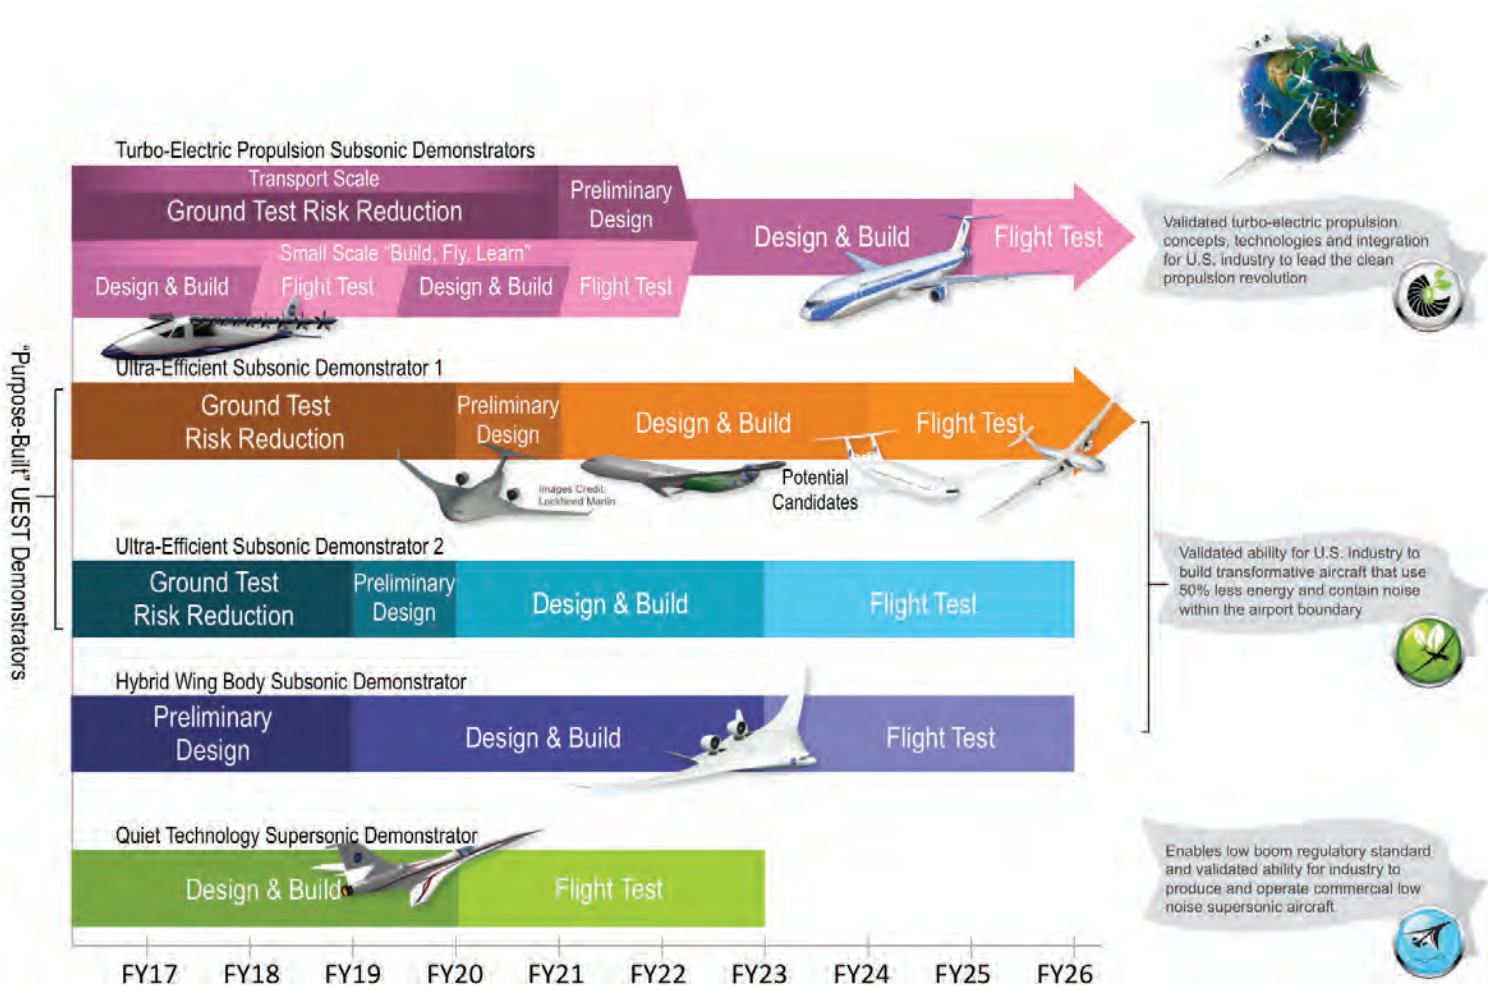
Turbo-Electric Propulsion Subsonic Demonstrators

Transport Scale

Ground Test Risk Reduction

Preliminary Design

Design & Build

Flight Test

Small Scale "Build, Fly, Learn"

Design & Build

Flight Test

Design & Build

Flight Test

Validated turbo-electric propulsion concepts, technologies and integration for U.S. industry to lead the clean propulsion revolution

"Purpose-Built" UEST Demonstrators

Ultra-Efficient Subsonic Demonstrator 1

Ground Test Risk Reduction

Preliminary Design

Design & Build

Flight Test

Images Credit: Lockheed Martin

Potential Candidates

Ultra-Efficient Subsonic Demonstrator 2

Ground Test Risk Reduction

Preliminary Design

Design & Build

Flight Test

Validated ability for U.S. Industry to build transformative aircraft that use 50% less energy and contain noise within the airport boundary

Hybrid Wing Body Subsonic Demonstrator

Preliminary Design

Design & Build

Flight Test

Quiet Technology Supersonic Demonstrator

Design & Build

Flight Test

Enables low boom regulatory standard and validated ability for industry to produce and operate commercial low noise supersonic aircraft

FY17 FY18 FY19 FY20 FY21 FY22 FY23 FY24 FY25 FY26